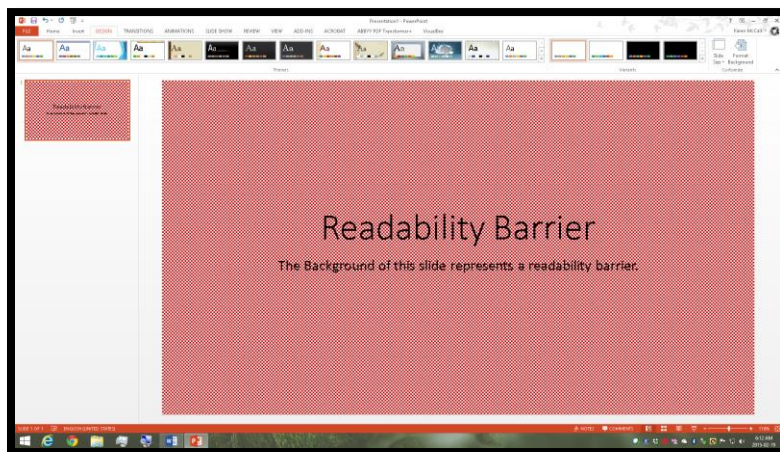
Presentation1 - PowerPoint

FILE Home Insert DESIGN TRANSITIONS ANIMATIONS SLIDE SHOW REVIEW VIEW ADD-INS ACROBAT ABBYY PDF Transformer+ VisualBee

Aa Aa Aa Aa Aa Aa Aa Aa Aa Aa Aa Aa Aa Aa

Themes

Variants

Slide Size Format Background

Customize

Readability Barrier

The Background of this slide represents a readability barrier.

SLIDE 1 OF 1 ENGLISH (UNITED STATES)

NOTES COMMENTS

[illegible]%